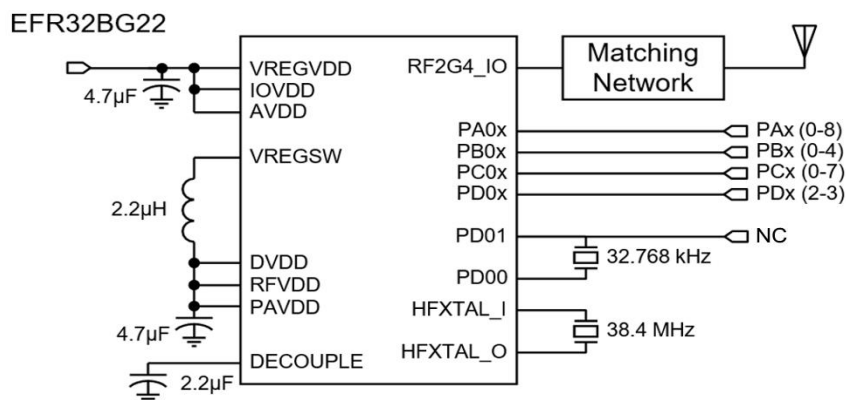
EFR32BG22

4.7µF

VREGVDD
IOVDD
AVDD

VREGSW

2.2µH

DVDD
RFVDD
PAVDD

4.7µF

DECOUPLE

2.2µF

RF2G4_IO

PA0x
PB0x
PC0x
PD0x

PD01

PD00

HFXTAL_I

HFXTAL_O

Matching Network

PAx (0-8)
PBx (0-4)
PCx (0-7)
PDx (2-3)

NC

32.768 kHz

38.4 MHz